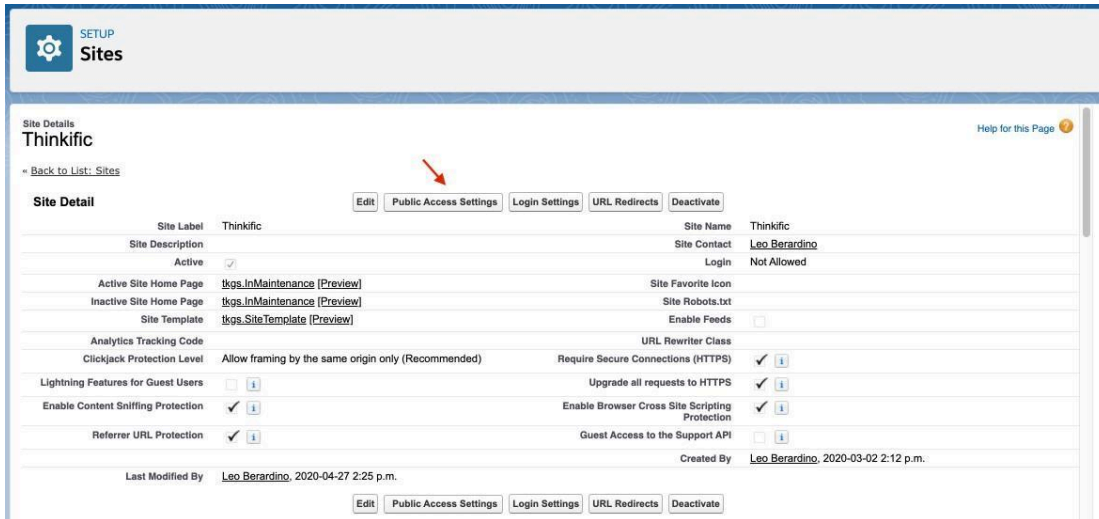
SETUP
Sites

Site Details
Thinkific

Help for this Page

« Back to List: Sites

Site Detail

Edit | Public Access Settings | Login Settings | URL Redirects | Deactivate

| | | | |
|---|---|---|---|
| Site Label | Thinkific | Site Name | Thinkific |
| Site Description | | Site Contact | Leo Berardino |
| Active | ✓ | Login | Not Allowed |
| Active Site Home Page | tkgs.InMaintenance [Preview] | Site Favorite Icon | |
| Inactive Site Home Page | tkgs.InMaintenance [Preview] | Site Robots.txt | |
| Site Template | tkgs.SiteTemplate [Preview] | Enable Feeds | |
| Analytics Tracking Code | | URL Rewriter Class | |
| Clickjack Protection Level | Allow framing by the same origin only (Recommended) | Require Secure Connections (HTTPS) | ✓ i |
| Lightning Features for Guest Users | i | Upgrade all requests to HTTPS | ✓ i |
| Enable Content Sniffing Protection | ✓ i | Enable Browser Cross Site Scripting Protection | ✓ i |
| Referrer URL Protection | ✓ i | Guest Access to the Support API | i |
| | | Created By | Leo Berardino, 2020-03-02 2:12 p.m. |
| Last Modified By | Leo Berardino, 2020-04-27 2:25 p.m. | | |

Edit | Public Access Settings | Login Settings | URL Redirects | Deactivate